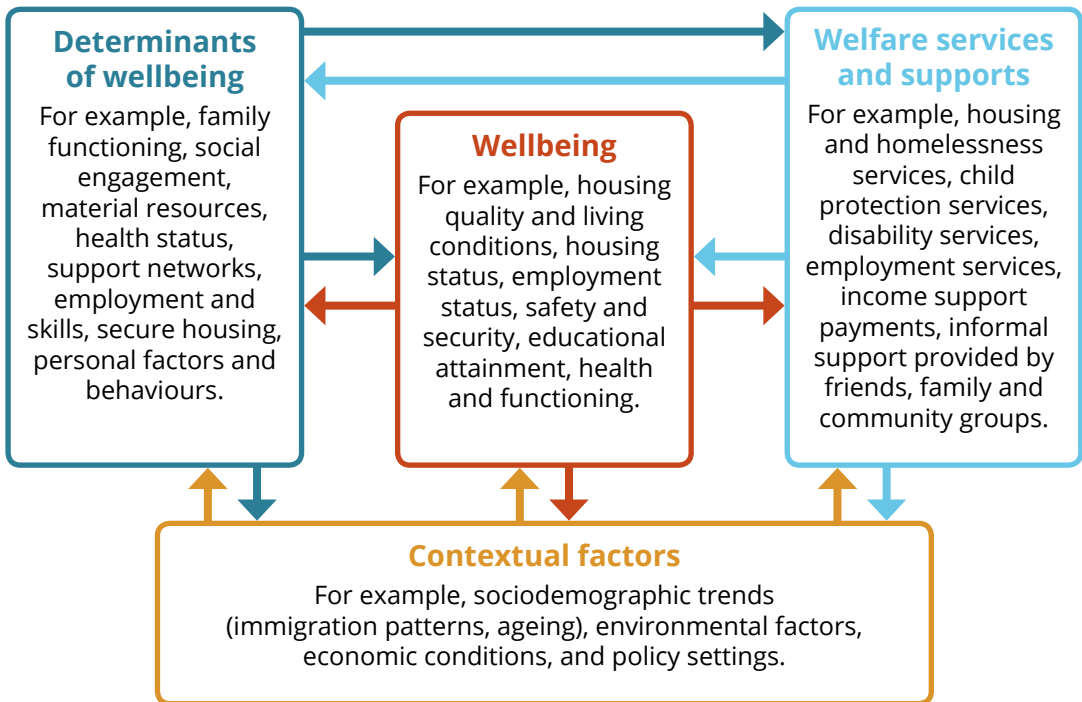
Determinants of wellbeing

For example, family functioning, social engagement, material resources, health status, support networks, employment and skills, secure housing, personal factors and behaviours.

Wellbeing

For example, housing quality and living conditions, housing status, employment status, safety and security, educational attainment, health and functioning.

Welfare services and supports

For example, housing and homelessness services, child protection services, disability services, employment services, income support payments, informal support provided by friends, family and community groups.

Contextual factors

For example, sociodemographic trends (immigration patterns, ageing), environmental factors, economic conditions, and policy settings.